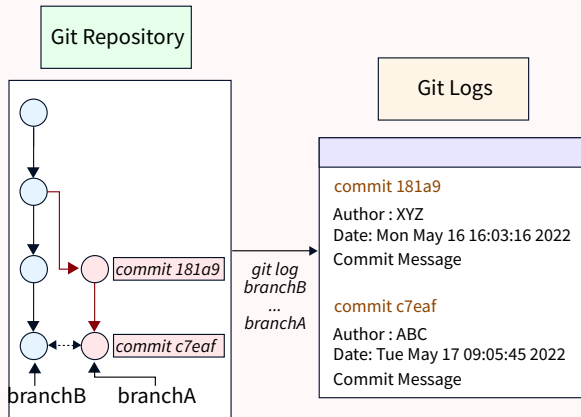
Git Repository

commit 181a9

commit c7eaf

branchB

branchA

git log branchB ... branchA

Git Logs

commit 181a9

Author : XYZ

Date: Mon May 16 16:03:16 2022

Commit Message

commit c7eaf

Author : ABC

Date: Tue May 17 09:05:45 2022

Commit Message